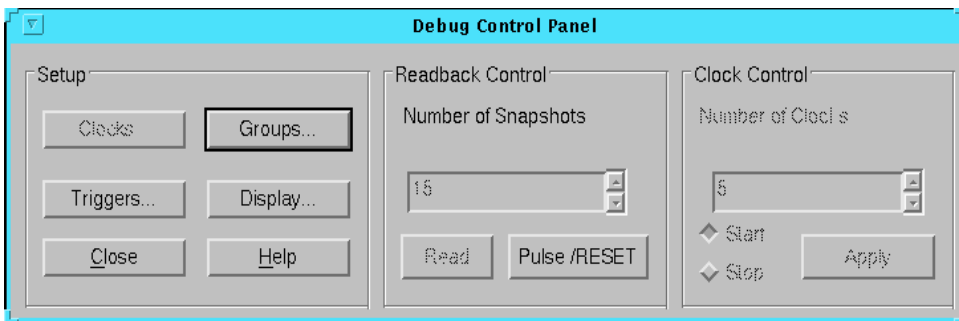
Debug Control Panel

Setup

Clocks

Groups...

Triggers...

Display...

Close

Help

Readback Control

Number of Snapshots

15

Read

Pulse /RESET

Clock Control

Number of Clocks

5

Start

Stop

Apply